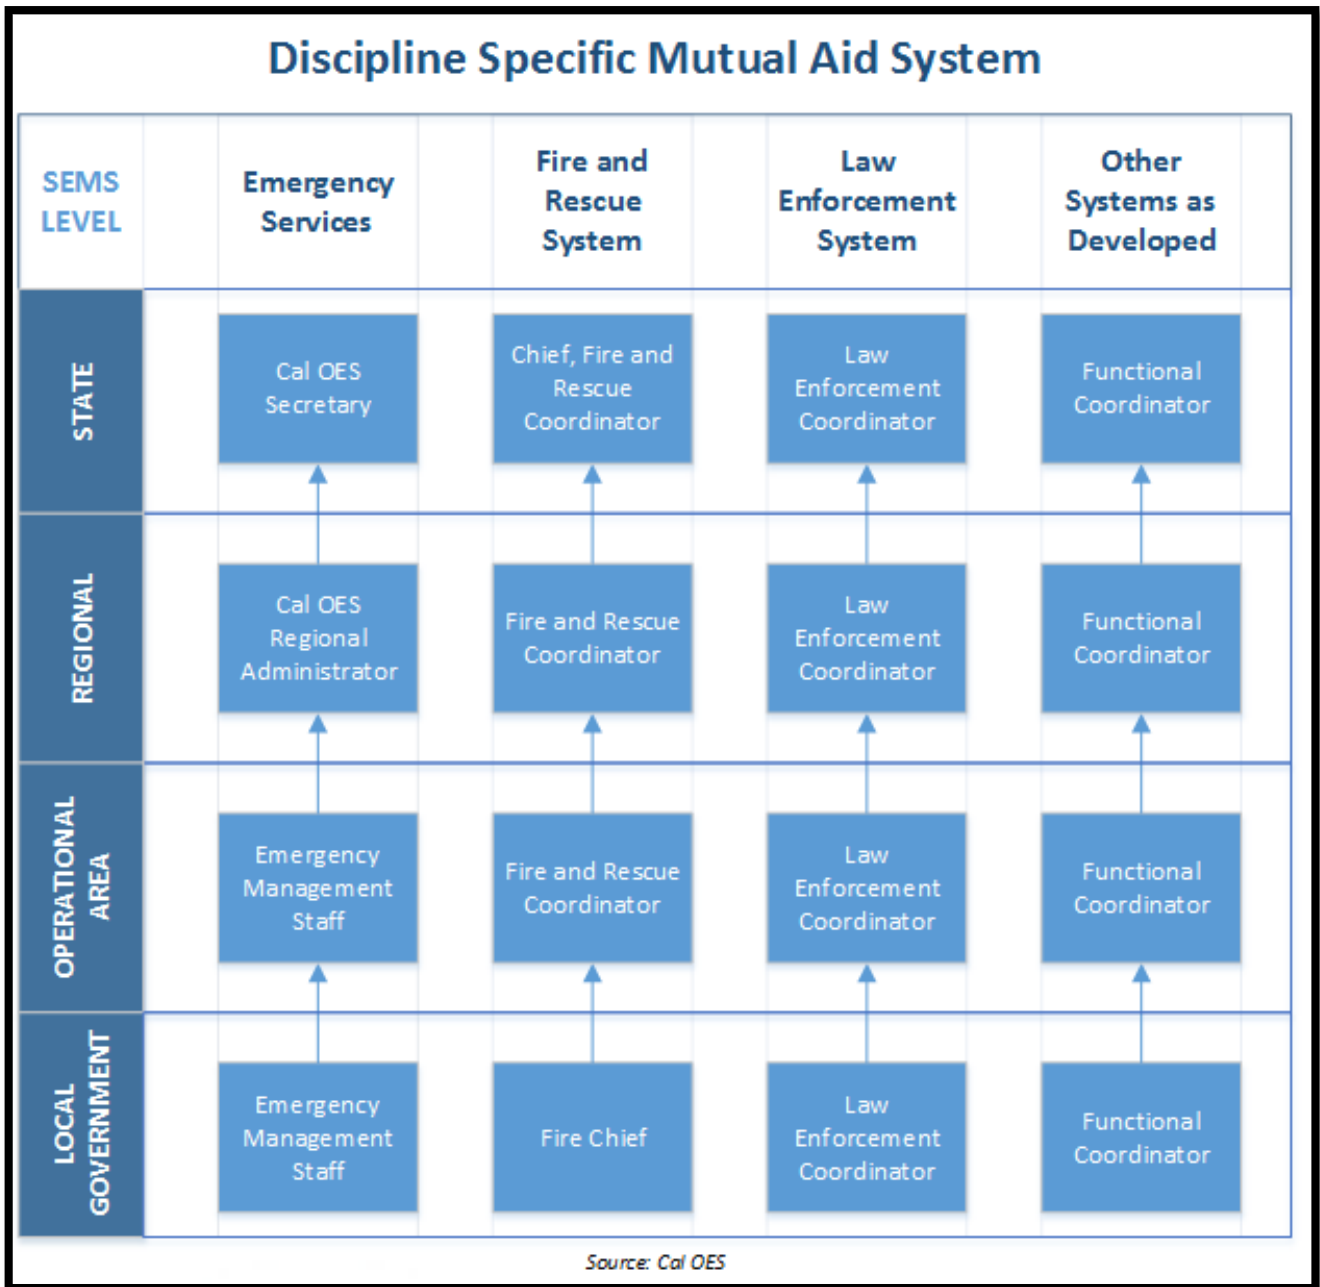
Discipline Specific Mutual Aid System

| SEMS LEVEL | Emergency Services | Fire and Rescue System | Law Enforcement System | Other Systems as Developed |
|---|---|---|---|---|
| STATE | Cal OES Secretary | Chief, Fire and Rescue Coordinator | Law Enforcement Coordinator | Functional Coordinator |
| REGIONAL | Cal OES Regional Administrator | Fire and Rescue Coordinator | Law Enforcement Coordinator | Functional Coordinator |
| OPERATIONAL AREA | Emergency Management Staff | Fire and Rescue Coordinator | Law Enforcement Coordinator | Functional Coordinator |
| LOCAL GOVERNMENT | Emergency Management Staff | Fire Chief | Law Enforcement Coordinator | Functional Coordinator |

Source: Cal OES